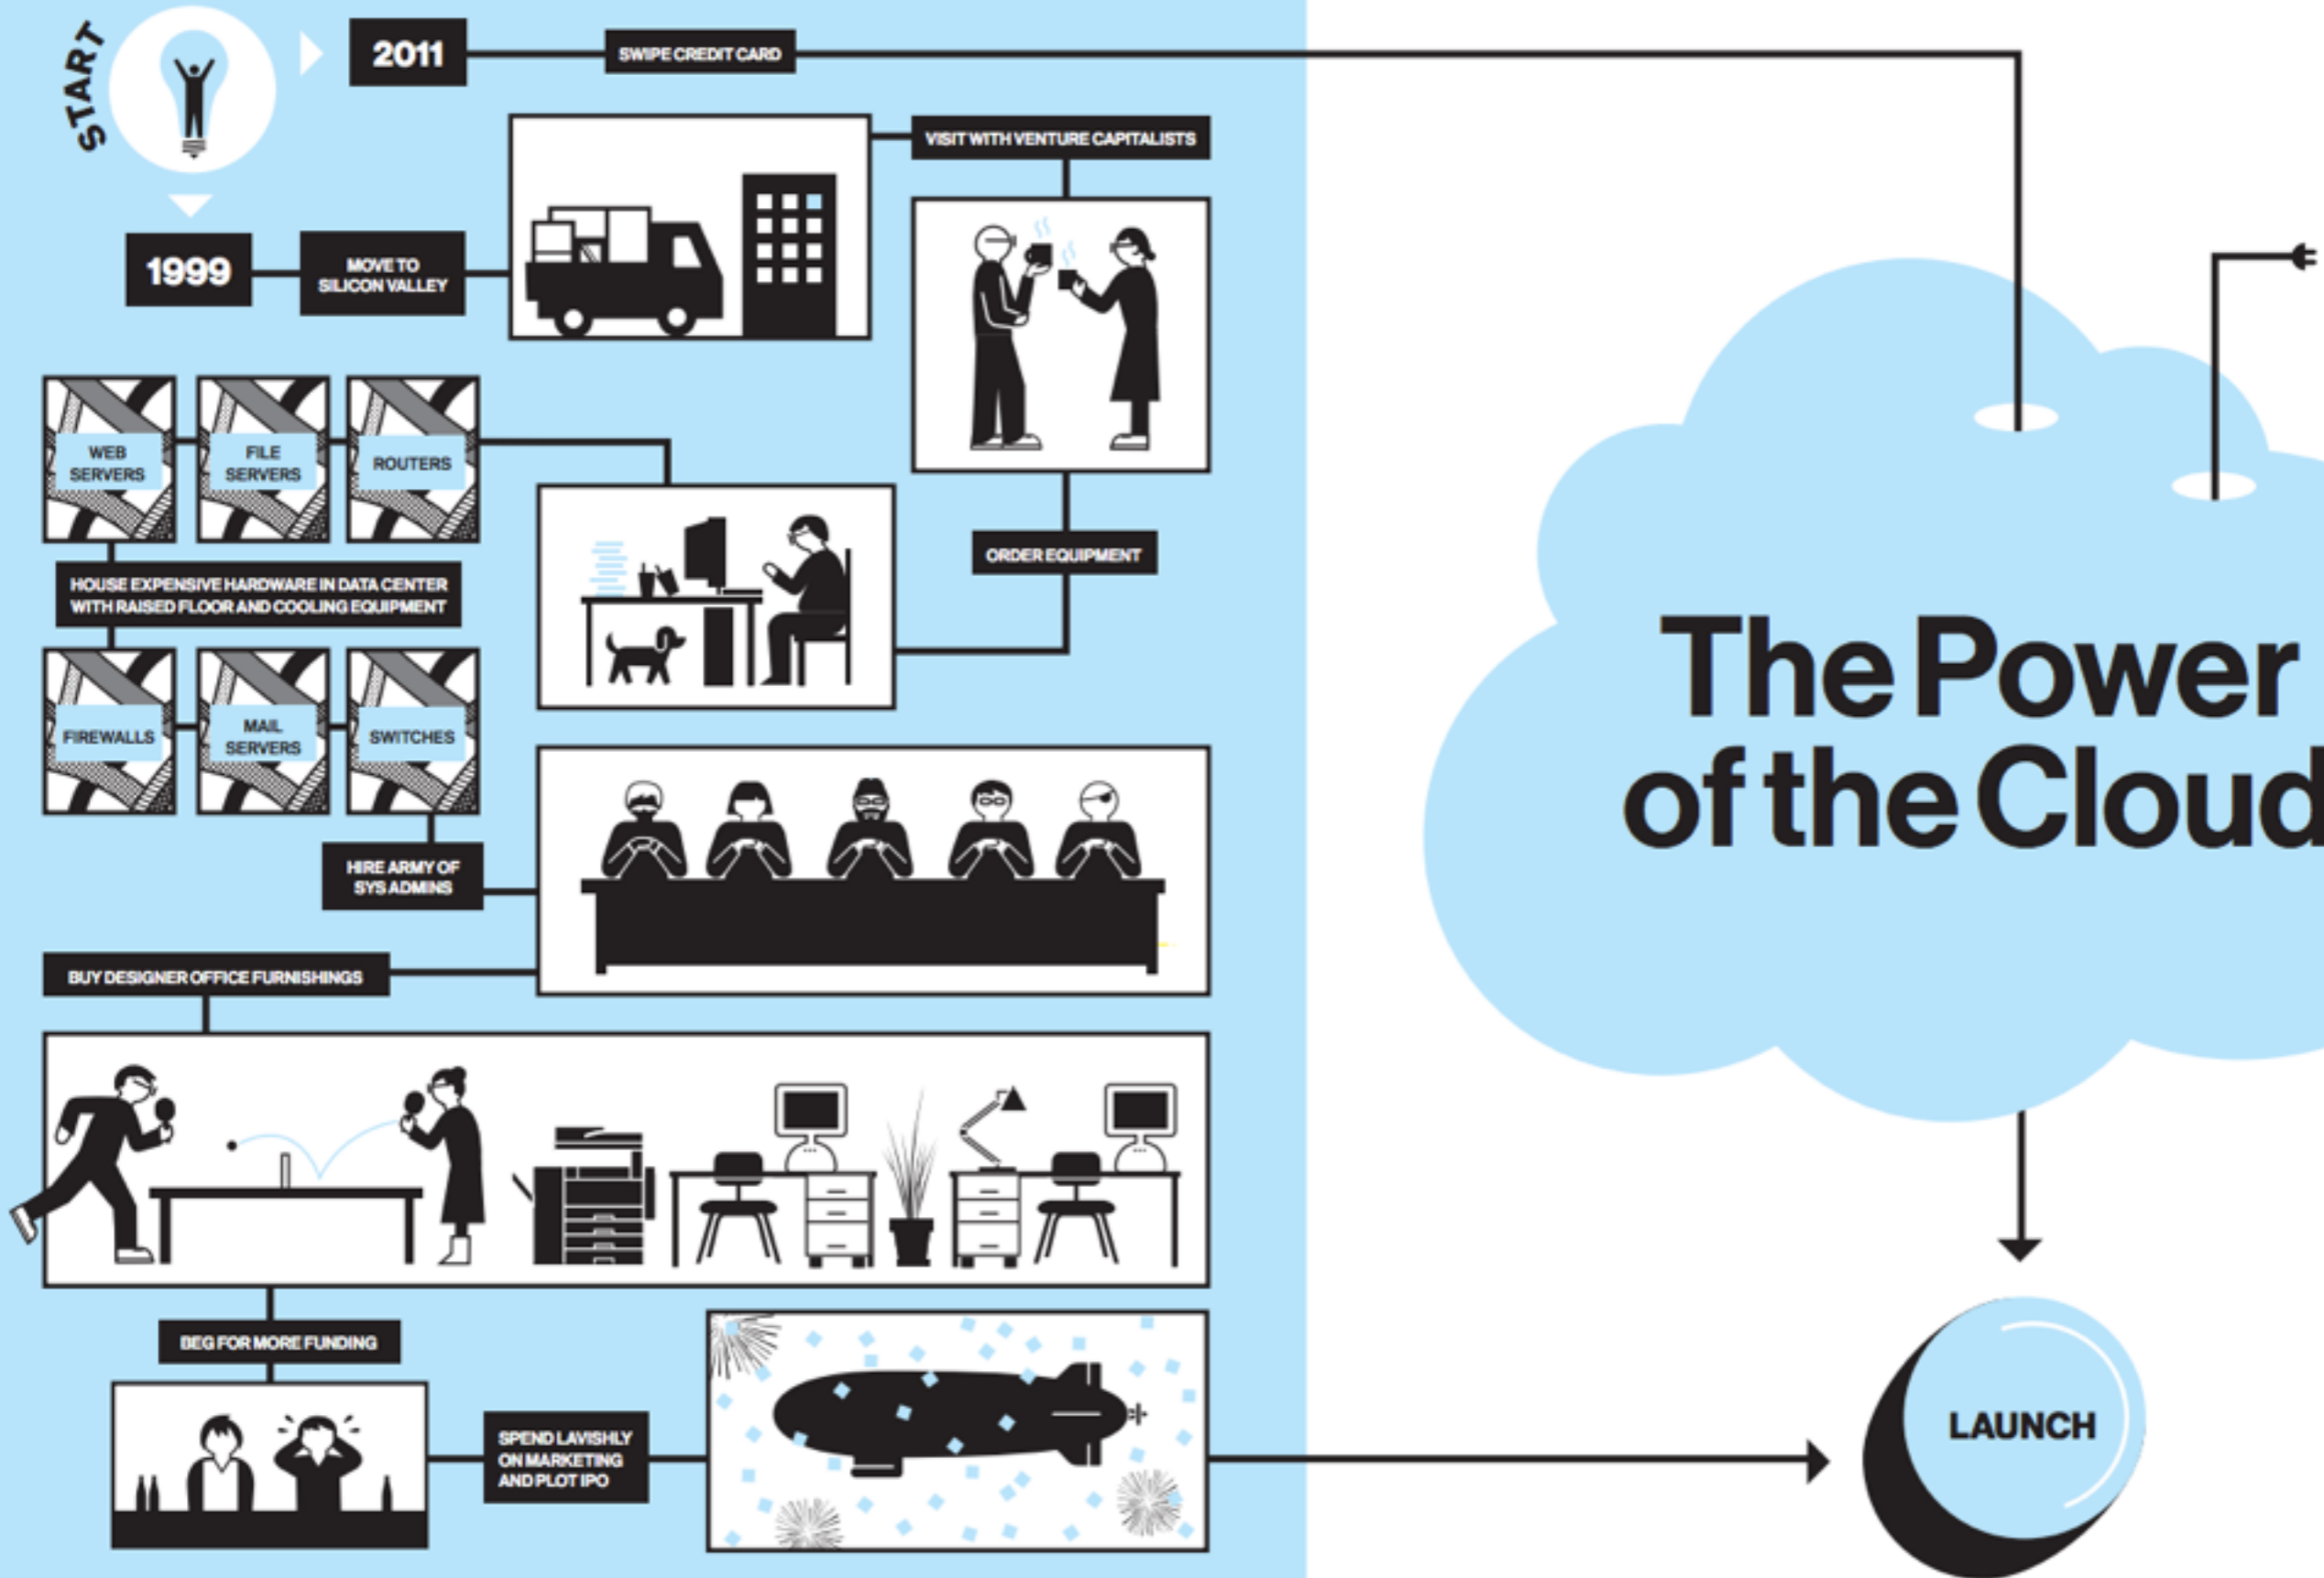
START

2011

SWIPE CREDIT CARD

VISIT WITH VENTURE CAPITALISTS

1999

MOVE TO SILICON VALLEY

WEB SERVERS

FILE SERVERS

ROUTERS

ORDER EQUIPMENT

HOUSE EXPENSIVE HARDWARE IN DATA CENTER WITH RAISED FLOOR AND COOLING EQUIPMENT

FIREWALLS

MAIL SERVERS

SWITCHES

HIRE ARMY OF SYS ADMINS

BUY DESIGNER OFFICE FURNISHINGS

BEG FOR MORE FUNDING

SPEND LAVISHLY ON MARKETING AND PLOT IPO

The Power of the Cloud

LAUNCH